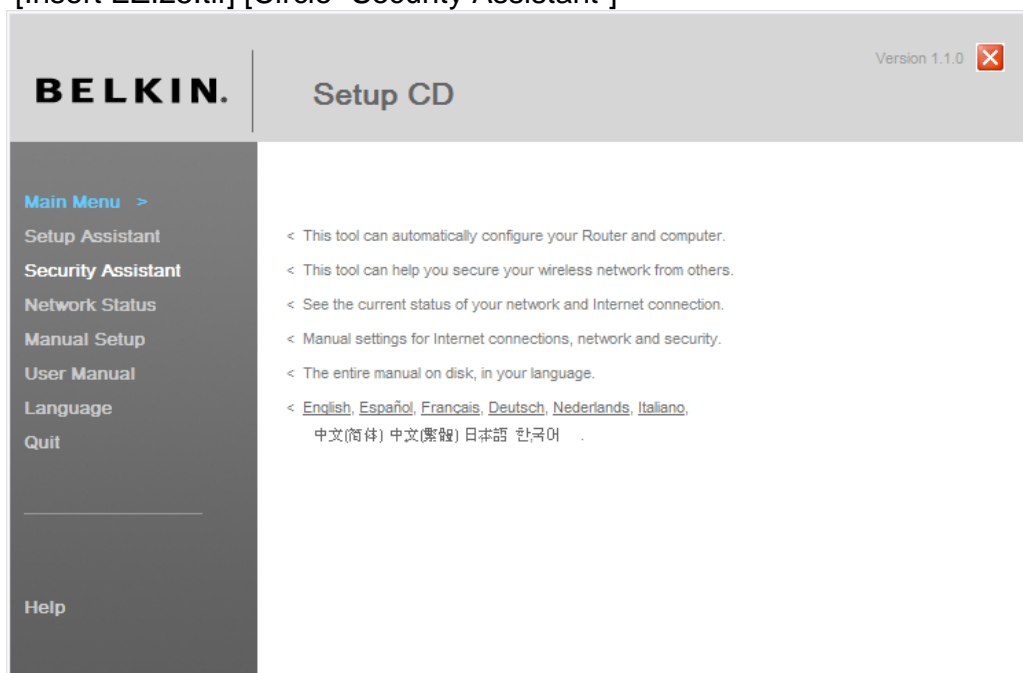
[Insert 22.2.tif] [Circle "Security Assistant"]

BELKIN.

Setup CD

Version 1.1.0

Main Menu >
Setup Assistant
Security Assistant
Network Status
Manual Setup
User Manual
Language
Quit

Help

< This tool can automatically configure your Router and computer.
< This tool can help you secure your wireless network from others.
< See the current status of your network and Internet connection.
< Manual settings for Internet connections, network and security.
< The entire manual on disk, in your language.
< English, Español, Français, Deutsch, Nederlands, Italiano, 中文(简体) 中文(繁體) 日本語 한국어 .